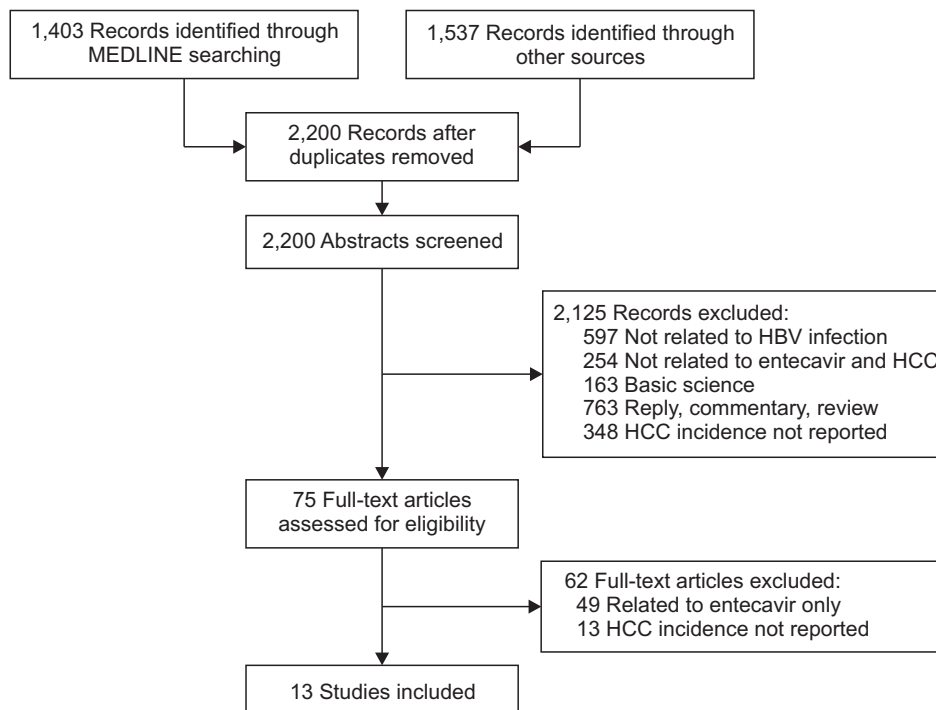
1,403 Records identified through MEDLINE searching

1,537 Records identified through other sources

2,200 Records after duplicates removed

2,200 Abstracts screened

2,125 Records excluded:
597 Not related to HBV infection
254 Not related to entecavir and HCC
163 Basic science
763 Reply, commentary, review
348 HCC incidence not reported

75 Full-text articles assessed for eligibility

62 Full-text articles excluded:
49 Related to entecavir only
13 HCC incidence not reported

13 Studies included